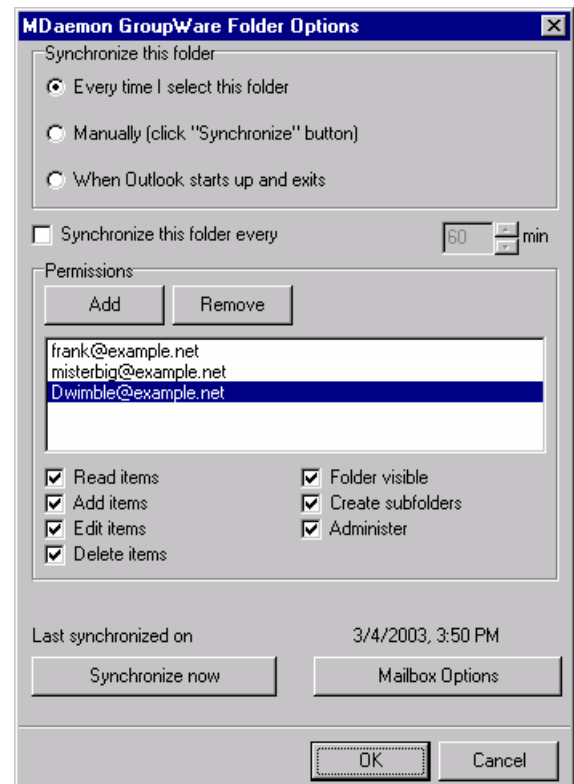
MDaemon GroupWare Folder Options

Synchronize this folder

Every time I select this folder

Manually (click "Synchronize" button)

When Outlook starts up and exits

Synchronize this folder every 60 min

Permissions

Add Remove

frank@example.net
misterbig@example.net
Dwimble@example.net

Read items
Add items
Edit items
Delete items

Folder visible
Create subfolders
Administer

Last synchronized on 3/4/2003, 3:50 PM

Synchronize now

Mailbox Options

OK

Cancel